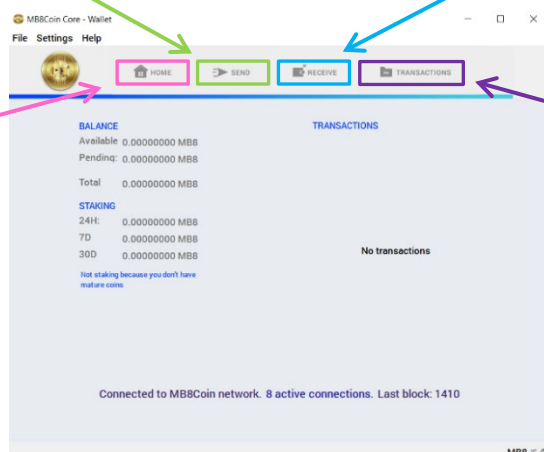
MB8Coin Core - Wallet
File Settings Help

HOME
SEND
RECEIVE
TRANSACTIONS

BALANCE
Available 0.00000000 MB8
Pending: 0.00000000 MB8
Total 0.00000000 MB8

STAKING
24H: 0.00000000 MB8
7D 0.00000000 MB8
30D 0.00000000 MB8
Not staking because you don't have mature coins

TRANSACTIONS

No transactions

Connected to MB8Coin network. 8 active connections. Last block: 1410

MB8 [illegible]